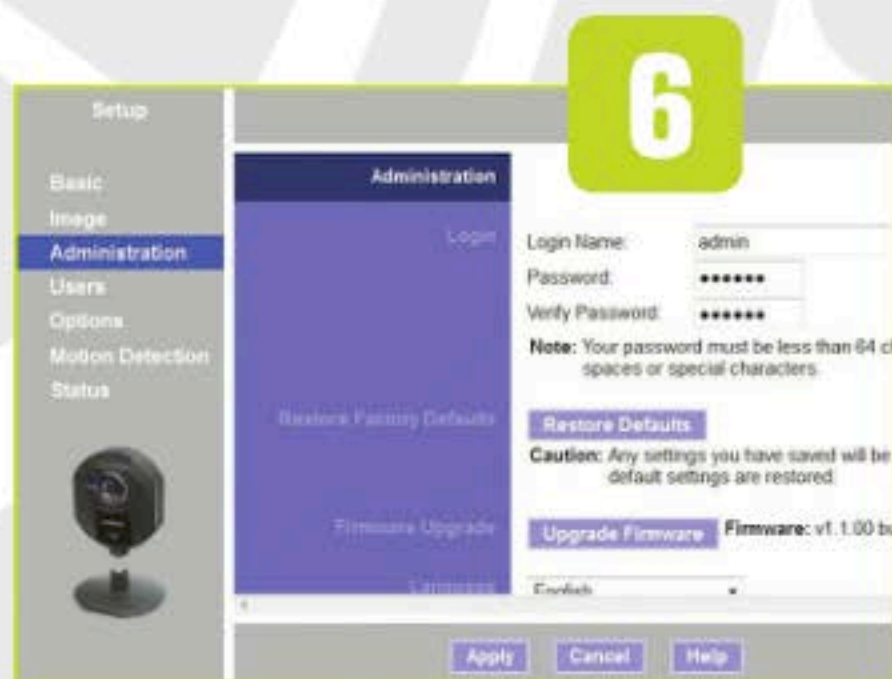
6

Setup

Basic
Image
Administration
Users
Options
Motion Detection
Status

Administration

Login

Login Name: admin
Password: ••••••
Verify Password: ••••••

Note: Your password must be less than 64 c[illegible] spaces or special characters.

Restore Factory Defaults

Restore Defaults

Caution: Any settings you have saved will be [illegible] default settings are restored.

Firmware Upgrade

Upgrade Firmware Firmware: v1.1.00 b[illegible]

Language

English

Apply Cancel Help